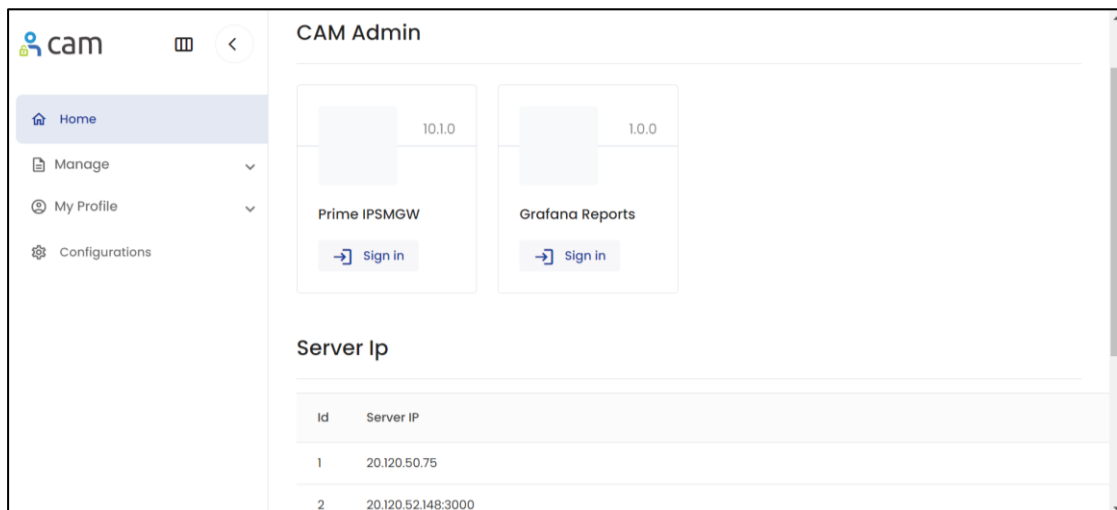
cam

Home
Manage
My Profile
Configurations

CAM Admin

10.1.0
Prime IPSMGW
Sign in

1.0.0
Grafana Reports
Sign in

Server Ip

| Id | Server IP |
|---|---|
| 1 | 20.120.50.75 |
| 2 | 20.120.52.148:3000 |